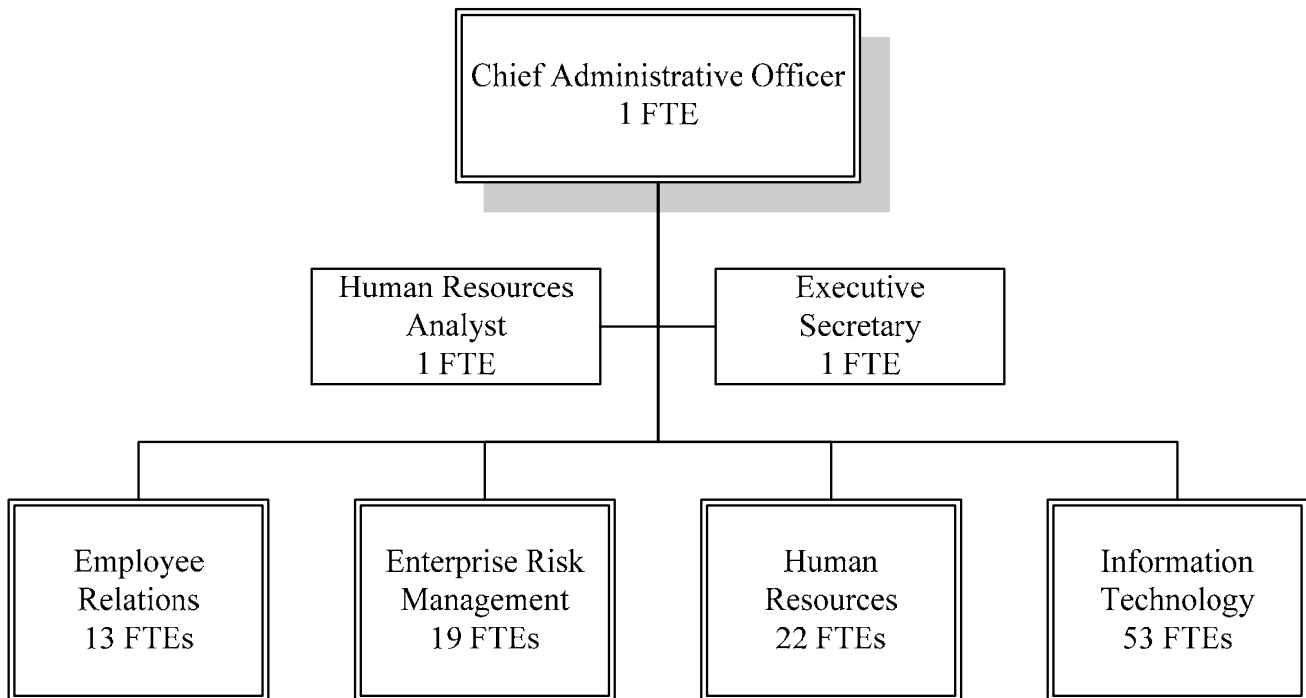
Chief Administrative Officer
1 FTE

Human Resources
Analyst
1 FTE

Executive
Secretary
1 FTE

Employee
Relations
13 FTEs

Enterprise Risk
Management
19 FTEs

Human
Resources
22 FTEs

Information
Technology
53 FTEs